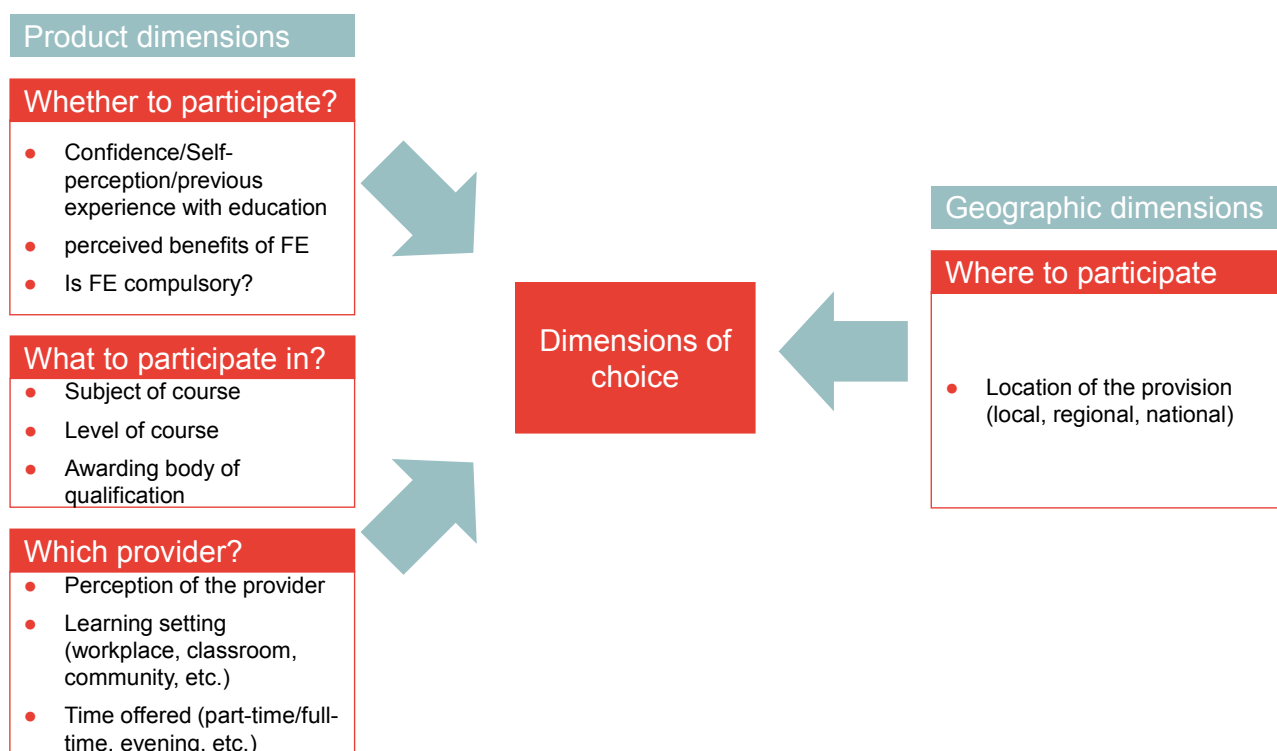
Product dimensions

Whether to participate?

- Confidence/Self-perception/previous experience with education
- perceived benefits of FE
- Is FE compulsory?

What to participate in?

- Subject of course
- Level of course
- Awarding body of qualification

Which provider?

- Perception of the provider
- Learning setting (workplace, classroom, community, etc.)
- Time offered (part-time/full-time, evening, etc.)

Dimensions of choice

Geographic dimensions

Where to participate

- Location of the provision (local, regional, national)